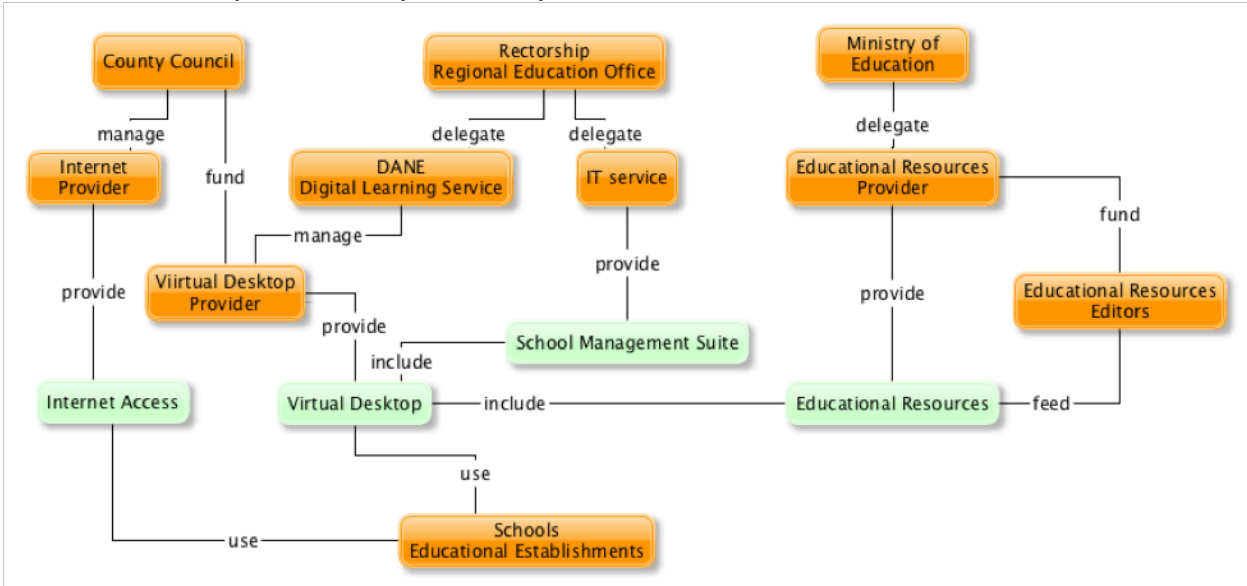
County Council

Rectorship
Regional Education Office

Ministry of Education

manage

delegate

delegate

delegate

Internet Provider

fund

DANE
Digital Learning Service

IT service

Educational Resources Provider

fund

manage

provide

provide

Viirtual Desktop Provider

provide

provide

Educational Resources Editors

School Management Suite

include

Internet Access

Virtual Desktop

include

Educational Resources

feed

use

use

Schools
Educational Establishments